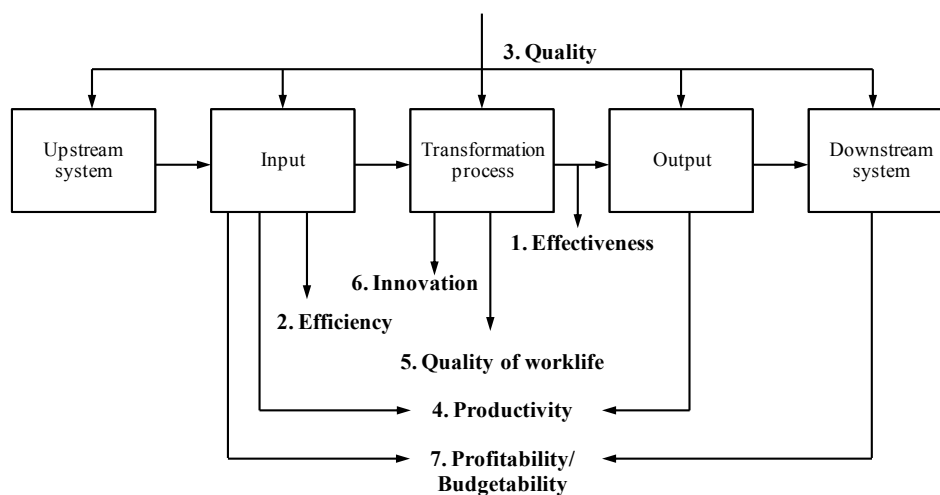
3. Quality

Upstream system

Input

Transformation process

Output

Downstream system

1. Effectiveness

6. Innovation

2. Efficiency

5. Quality of worklife

4. Productivity

7. Profitability/ Budgetability